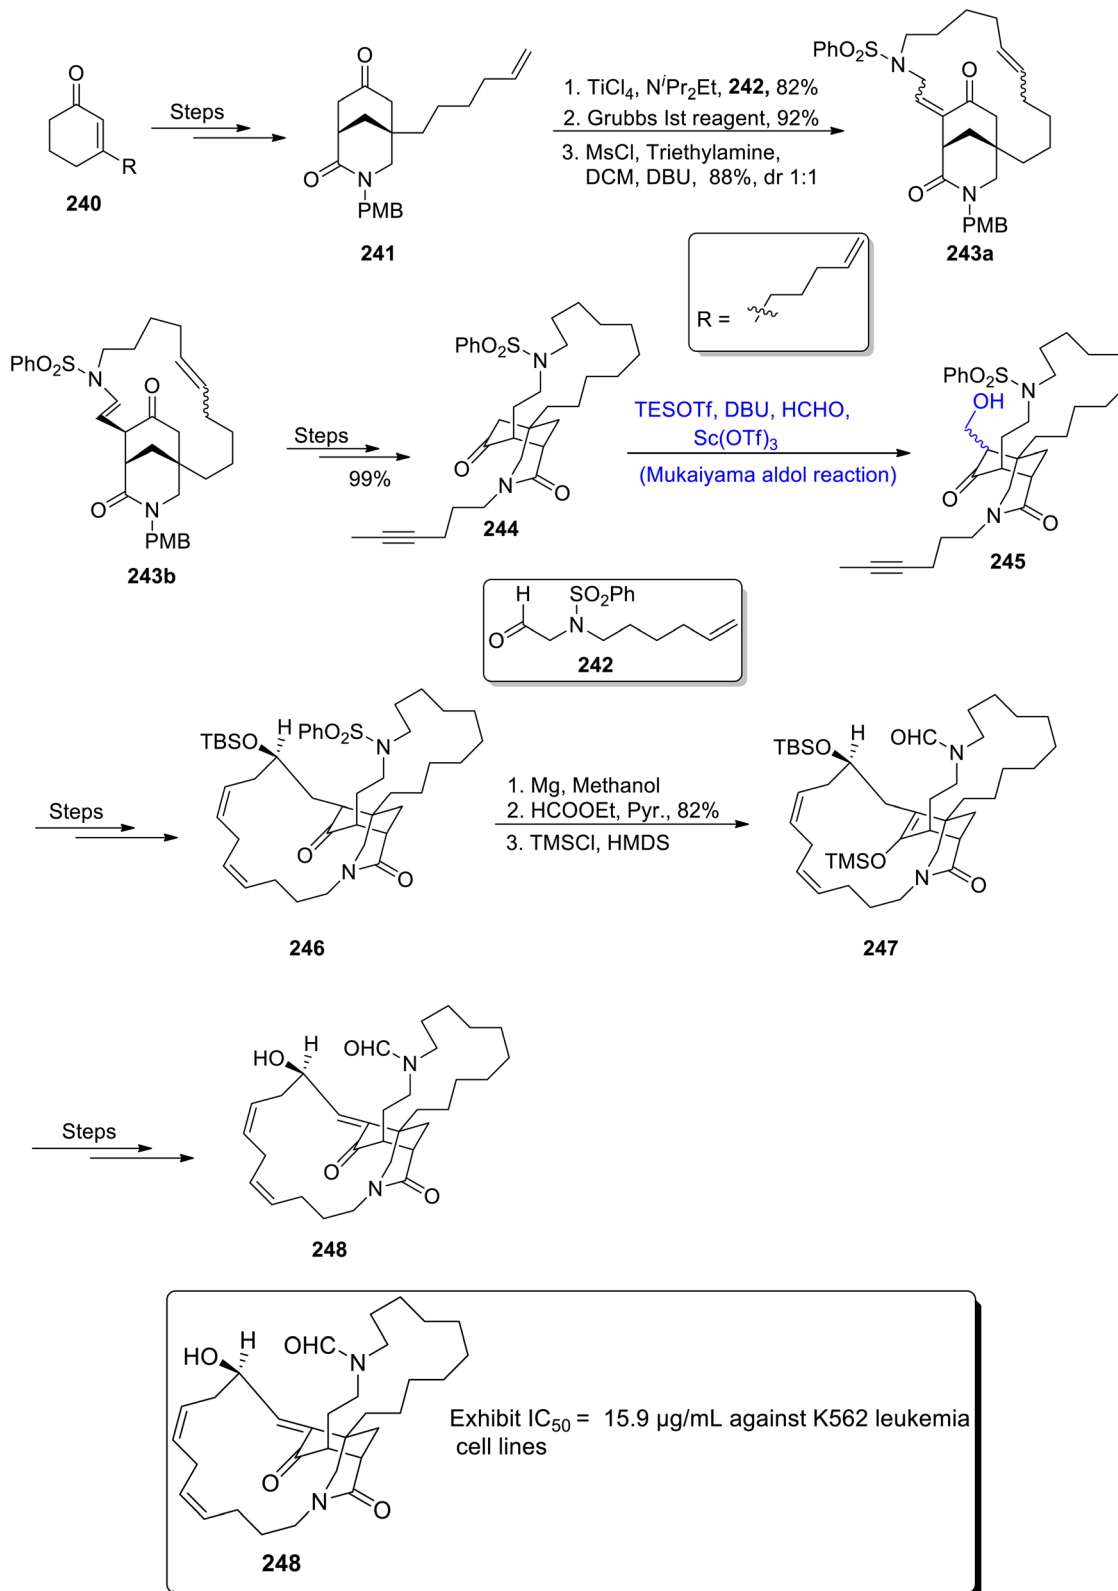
O
R
240
Steps
O
O
N
PMB
241
1. $TiCl_4$, $N^iPr_2Et$, **242,** 82%
2. Grubbs Ist reagent, 92%
3. MsCl, Triethylamine, DCM, DBU, 88%, dr 1:1
$PhO_2S$
N
O
O
N
PMB
243a
R =
$PhO_2S$
N
O
O
N
PMB
243b
Steps
99%
$PhO_2S$
N
O
N
O
244
TESOTf, DBU, HCHO, $Sc(OTf)_3$
(Mukaiyama aldol reaction)
$PhO_2S$
N
OH
O
N
O
245
H
$SO_2Ph$
O
N
242
Steps
TBSO
H
$PhO_2S$
N
O
N
O
246
1. Mg, Methanol
2. HCOOEt, Pyr., 82%
3. TMSCl, HMDS
TBSO
H
OHC
N
TMSO
N
O
247
Steps
HO
H
OHC
N
O
N
O
248
HO
H
OHC
N
O
N
O
248
Exhibit $IC_{50}$ = 15.9 μg/mL against K562 leukemia cell lines